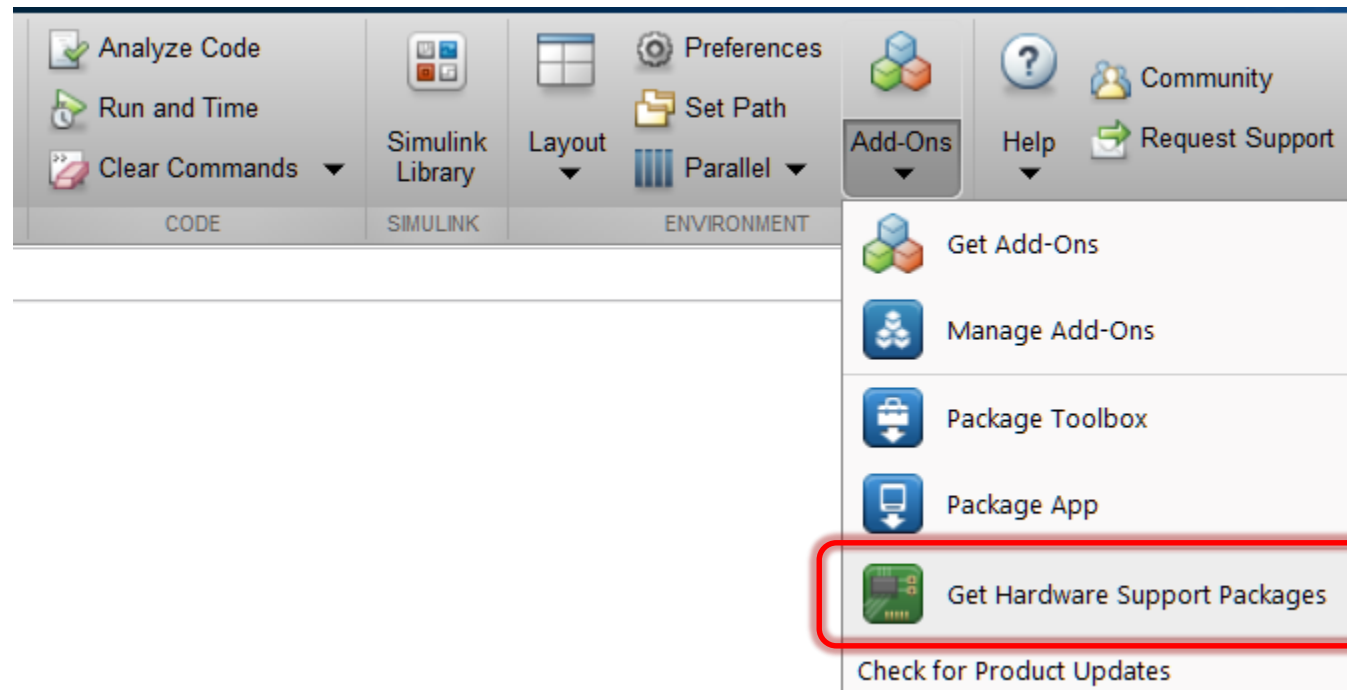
Analyze Code
Run and Time
Clear Commands
CODE

Simulink Library
SIMULINK

Layout

Preferences
Set Path
Parallel
ENVIRONMENT

Add-Ons

Help

Community
Request Support

Get Add-Ons
Manage Add-Ons
Package Toolbox
Package App
Get Hardware Support Packages
Check for Product Updates